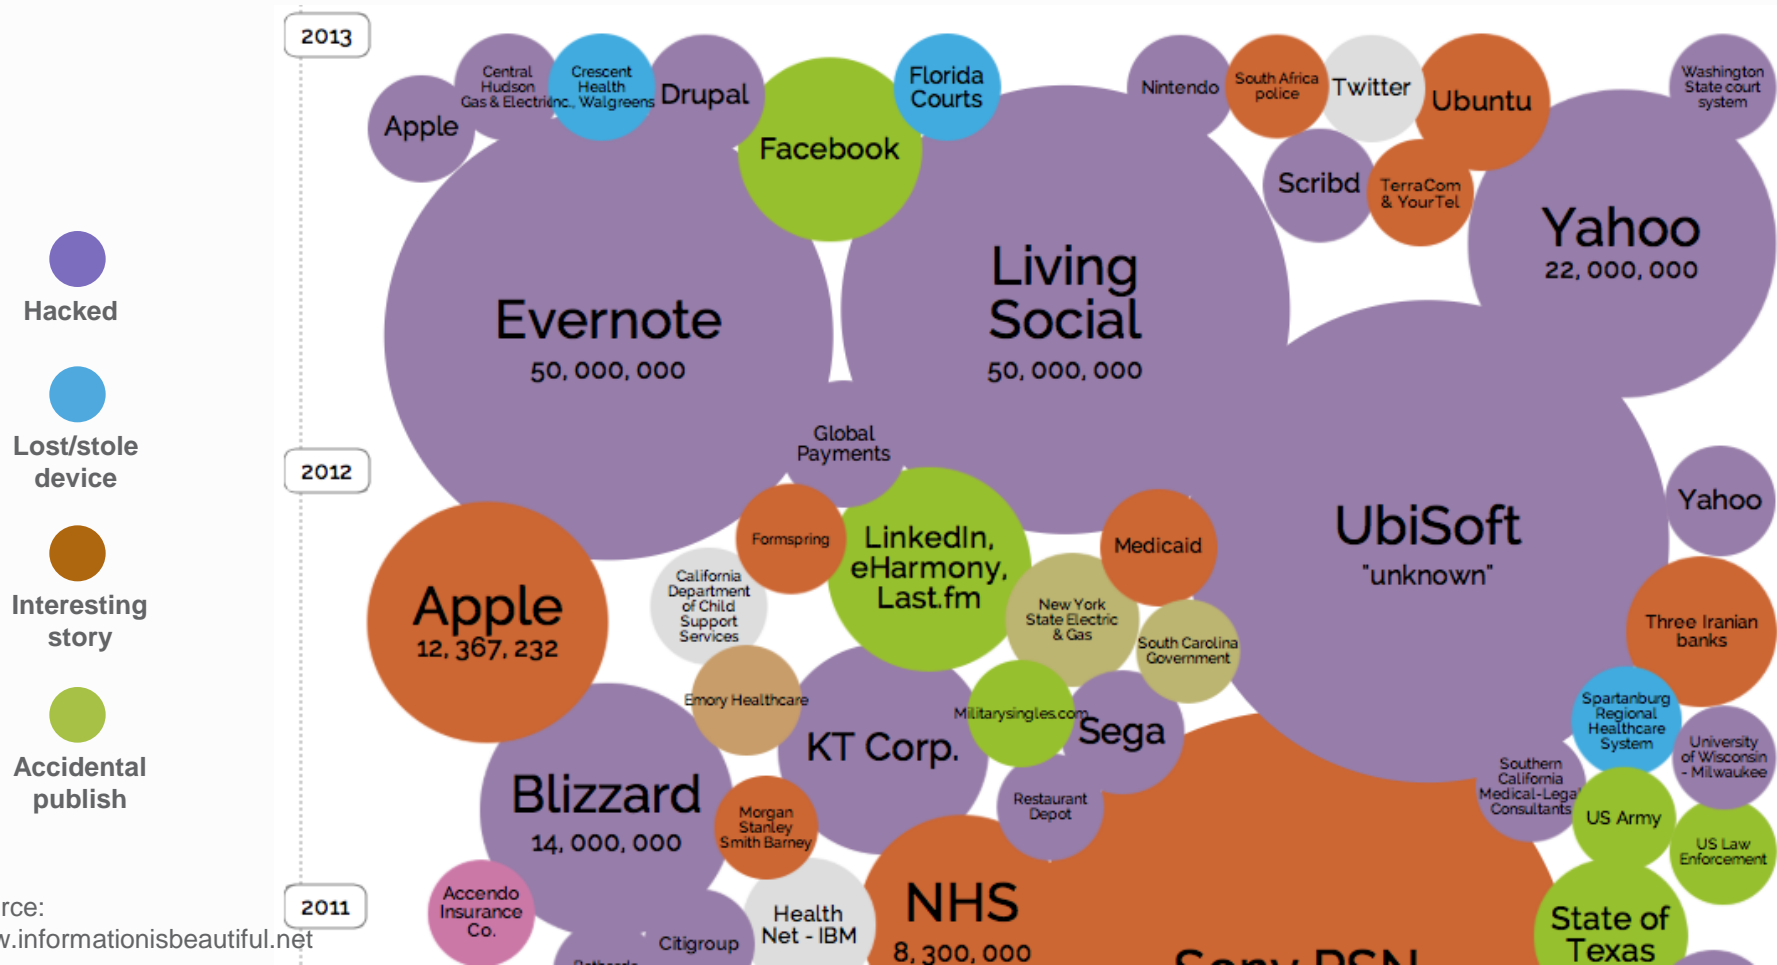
Hacked

Lost/stole device

Interesting story

Accidental publish

rce:
v.informationisbeautiful.net

2013

2012

2011

Apple

Central Hudson Gas & Electric

Crescent Health Inc., Walgreens

Drupal

Facebook

Florida Courts

Nintendo

South Africa police

Twitter

Ubuntu

Washington State court system

Scribd

TerraCom & YourTel

Yahoo
22, 000, 000

Evernote
50, 000, 000

Living Social
50, 000, 000

Global Payments

UbiSoft
"unknown"

Yahoo

Apple
12, 367, 232

Formspring

LinkedIn, eHarmony, Last.fm

Medicaid

California Department of Child Support Services

New York State Electric & Gas

South Carolina Government

Three Iranian banks

Emory Healthcare

KT Corp.

Militarysingles.com

Sega

Spartanburg Regional Healthcare System

University of Wisconsin - Milwaukee

Blizzard
14, 000, 000

Morgan Stanley Smith Barney

Restaurant Depot

Southern California Medical-Legal Consultants

US Army

US Law Enforcement

Accendo Insurance Co.

Citigroup

Health Net - IBM

NHS
8, 300, 000

State of Texas

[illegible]